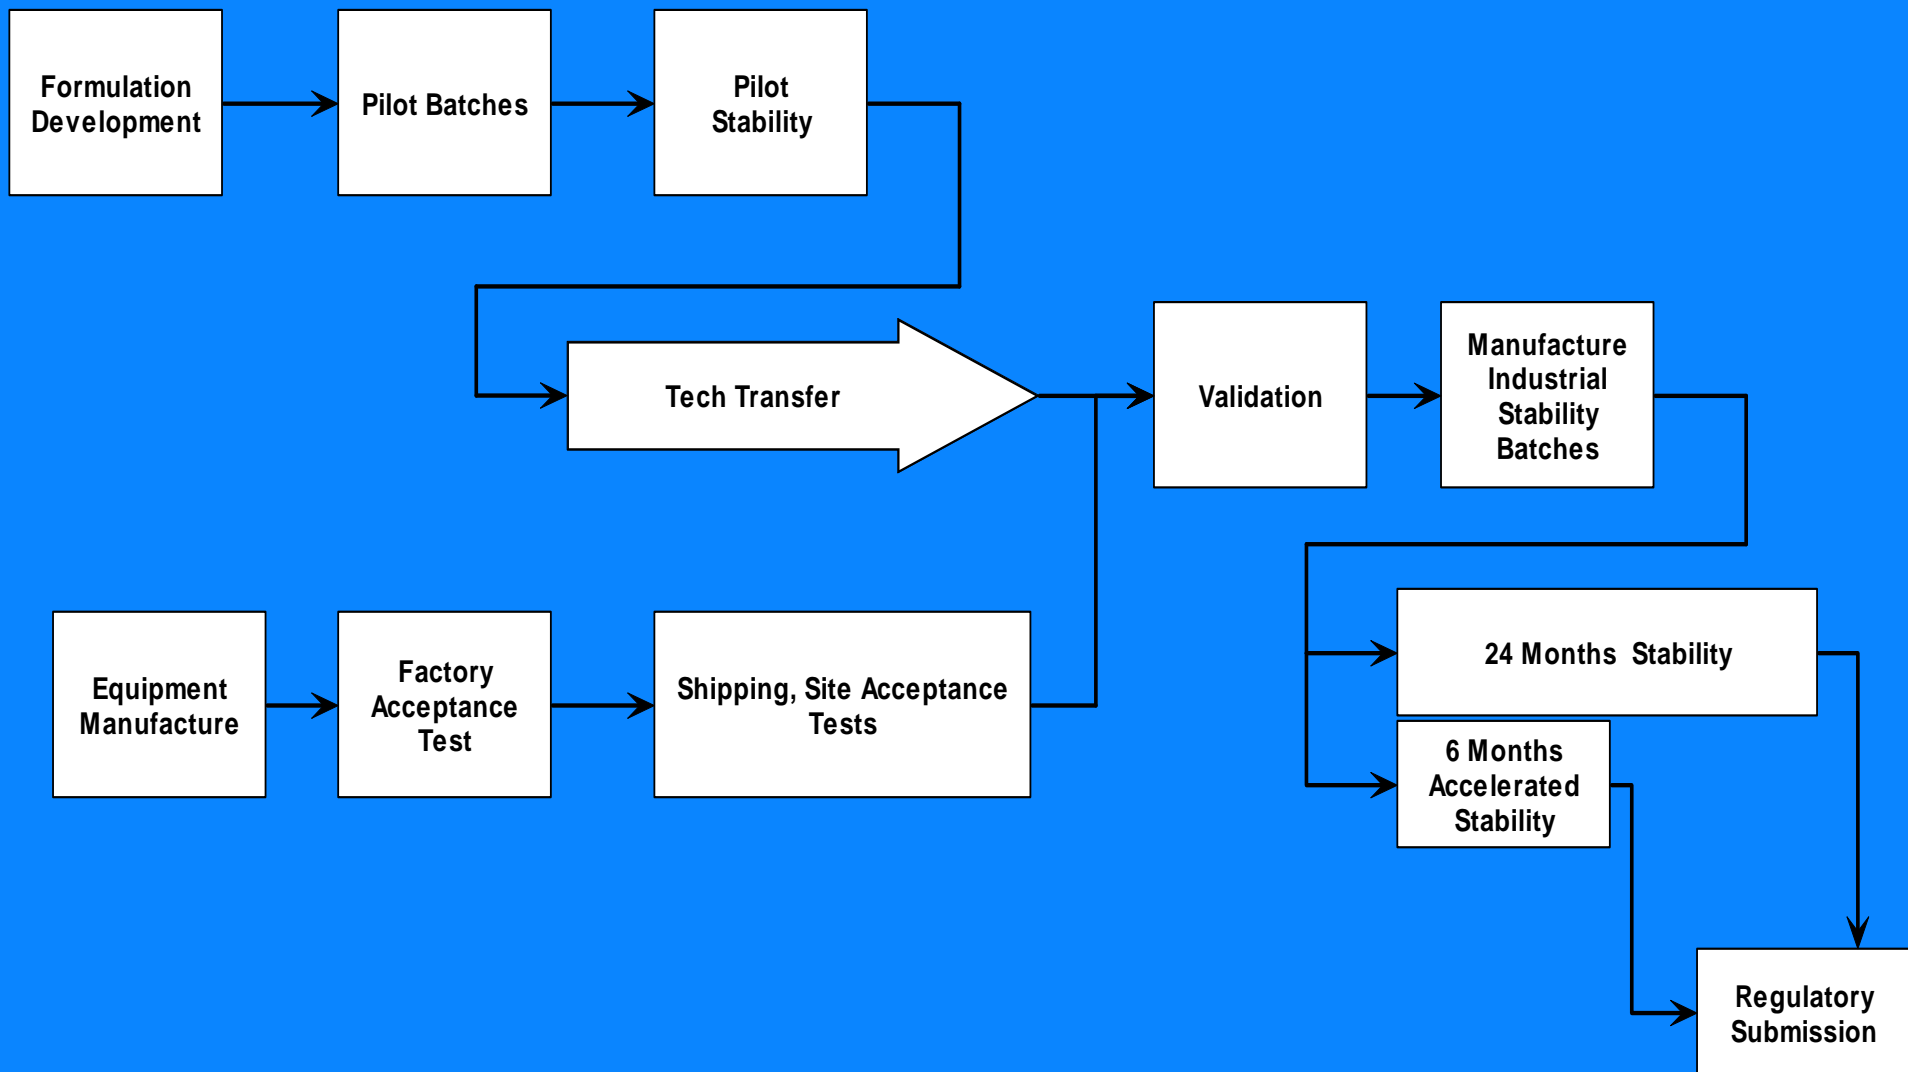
Formulation Development

Pilot Batches

Pilot Stability

Tech Transfer

Validation

Manufacture Industrial Stability Batches

Equipment Manufacture

Factory Acceptance Test

Shipping, Site Acceptance Tests

24 Months Stability

6 Months Accelerated Stability

Regulatory Submission